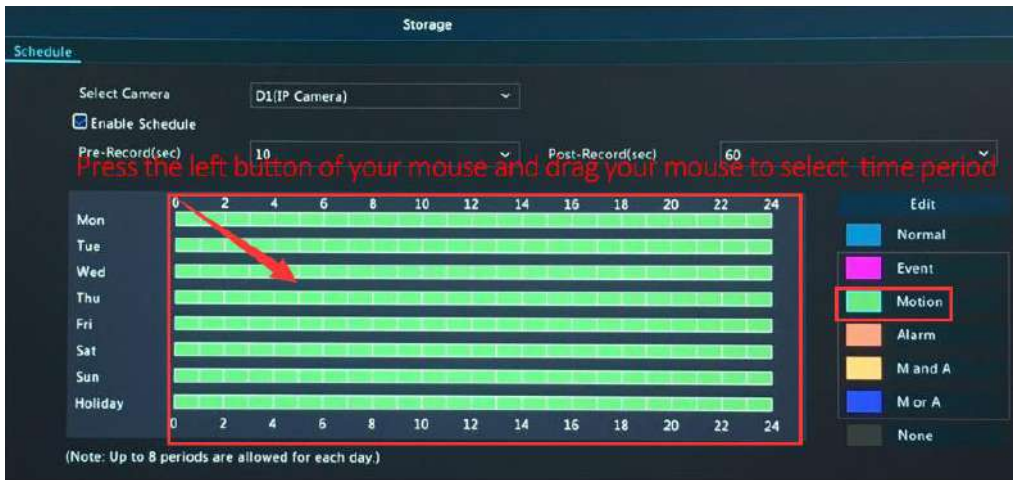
Storage

Schedule

Select Camera D1(IP Camera)

Enable Schedule

Pre-Record(sec) 10 Post-Record(sec) 60

Press the left button of your mouse and drag your mouse to select time period

| | 0 | 2 | 4 | 6 | 8 | 10 | 12 | 14 | 16 | 18 | 20 | 22 | 24 |
|---|---|---|---|---|---|---|---|---|---|---|---|---|---|
| Mon | | | | | | | | | | | | | |
| Tue | | | | | | | | | | | | | |
| Wed | | | | | | | | | | | | | |
| Thu | | | | | | | | | | | | | |
| Fri | | | | | | | | | | | | | |
| Sat | | | | | | | | | | | | | |
| Sun | | | | | | | | | | | | | |
| Holiday | | | | | | | | | | | | | |
| | 0 | 2 | 4 | 6 | 8 | 10 | 12 | 14 | 16 | 18 | 20 | 22 | 24 |

Edit
Normal
Event
Motion
Alarm
M and A
M or A
None

(Note: Up to 8 periods are allowed for each day.)